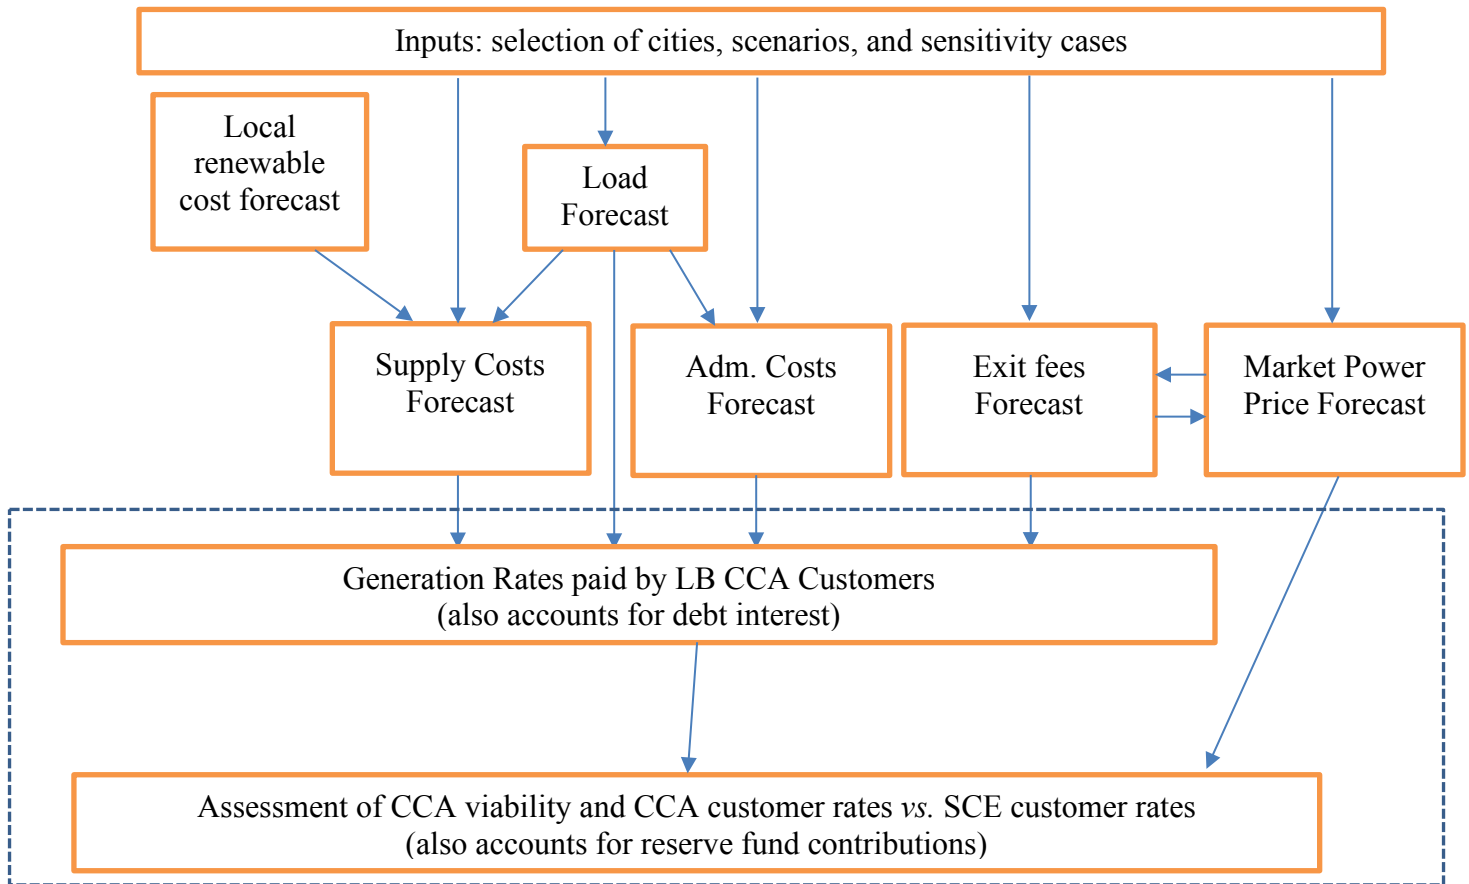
Inputs: selection of cities, scenarios, and sensitivity cases

Local renewable cost forecast

Load Forecast

Supply Costs Forecast

Adm. Costs Forecast

Exit fees Forecast

Market Power Price Forecast

Generation Rates paid by LB CCA Customers
(also accounts for debt interest)

Assessment of CCA viability and CCA customer rates *vs.* SCE customer rates
(also accounts for reserve fund contributions)